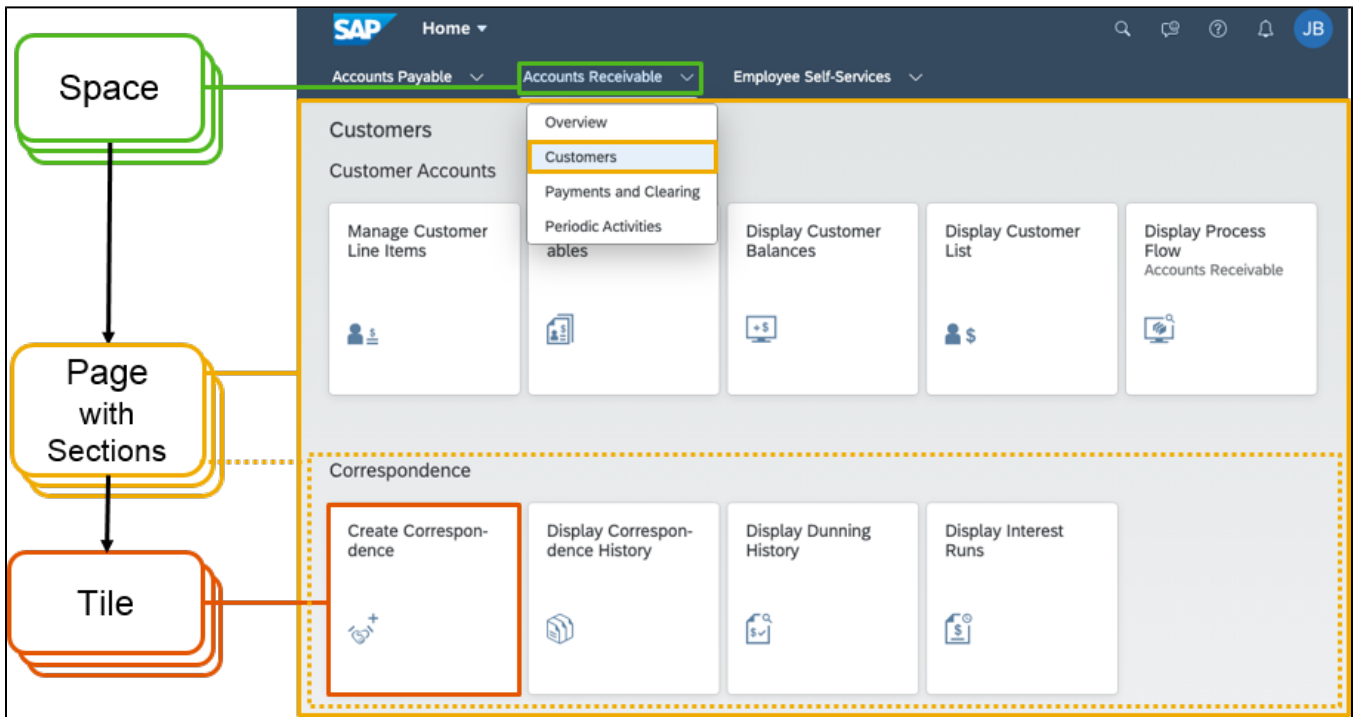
Space

Page with Sections

Tile

SAP Home ▾

JB

Accounts Payable ⌵ Accounts Receivable ⌵ Employee Self-Services ⌵

Overview
Customers
Payments and Clearing
Periodic Activities

Customers

Customer Accounts

Manage Customer Line Items

ables

Display Customer Balances

Display Customer List

Display Process Flow
Accounts Receivable

Correspondence

Create Correspondence

Display Correspondence History

Display Dunning History

Display Interest Runs